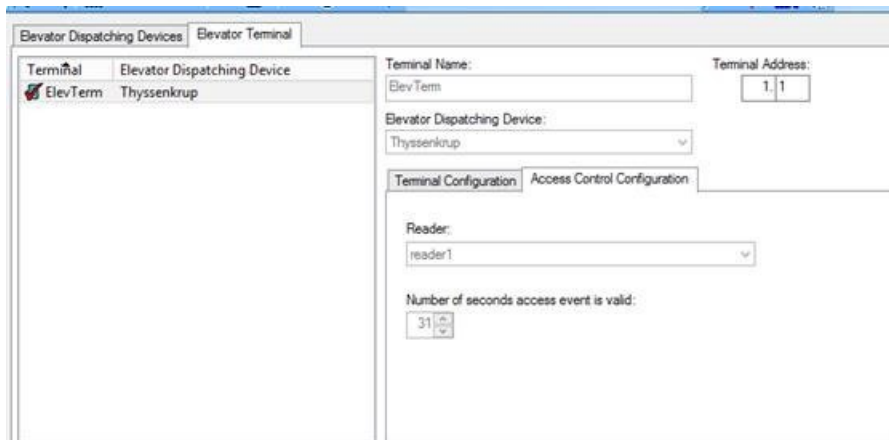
Elevator Dispatching Devices | Elevator Terminal

| Terminal | Elevator Dispatching Device |
|---|---|
| ElevTerm | Thyssenkrup |

Terminal Name:
ElevTerm

Terminal Address:
1. 1

Elevator Dispatching Device:
Thyssenkrup

Terminal Configuration | Access Control Configuration

Reader:
reader1

Number of seconds access event is valid:
31